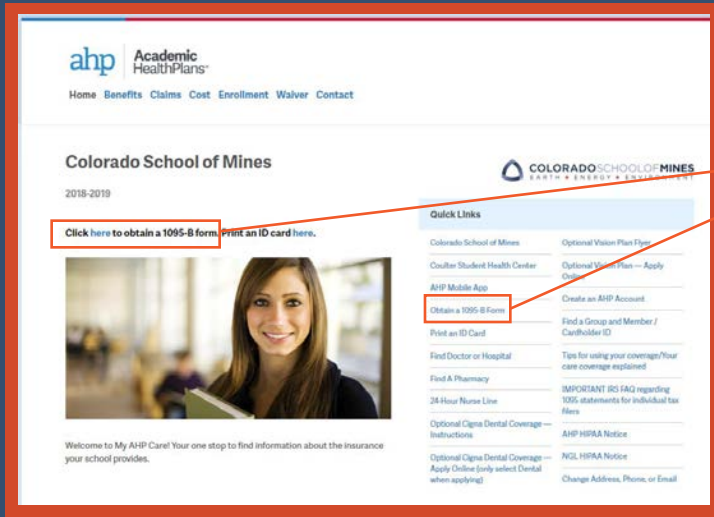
ahp Academic HealthPlans

Home Benefits Claims Cost Enrollment Waiver Contact

Colorado School of Mines

2018-2019

COLORADO SCHOOL OF MINES
EARTH • ENERGY • ENVIRONMENT

Click here to obtain a 1095-B form. Print an ID card here.

Quick Links

Colorado School of Mines

Coulter Student Health Center

AHP Mobile App

Obtain a 1095-B Form

Print an ID Card

Find Doctor or Hospital

Find A Pharmacy

24-Hour Nurse Line

Optional Cigna Dental Coverage — Instructions

Optional Cigna Dental Coverage — Apply Online (only select Dental when applying)

Optional Vision Plan Flyer

Optional Vision Plan — Apply Online

Create an AHP Account

Find a Group and Member / Cardholder ID

Tips for using your coverage/Your care coverage explained

IMPORTANT IRS FAQ regarding 1095 statements for individual tax filers

AHP HIPAA Notice

NGL HIPAA Notice

Change Address, Phone, or Email

Welcome to My AHP Care! Your one stop to find information about the insurance your school provides.